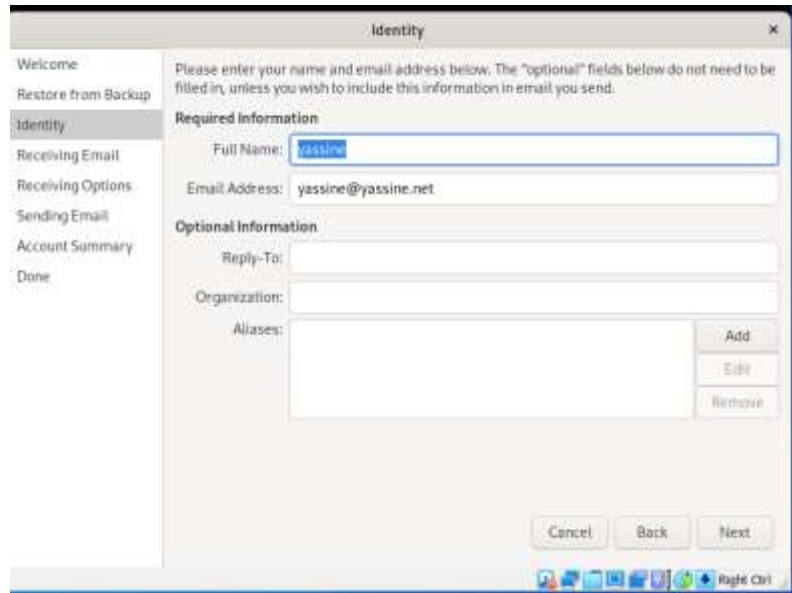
Identity

Welcome
Restore from Backup
Identity
Receiving Email
Receiving Options
Sending Email
Account Summary
Done

Please enter your name and email address below. The "optional" fields below do not need to be filled in, unless you wish to include this information in email you send.

Required Information
Full Name: yassine
Email Address: yassine@yassine.net

Optional Information
Reply-To:
Organization:
Aliases:
Add
Edit
Remove

Cancel
Back
Next

Right Ctrl